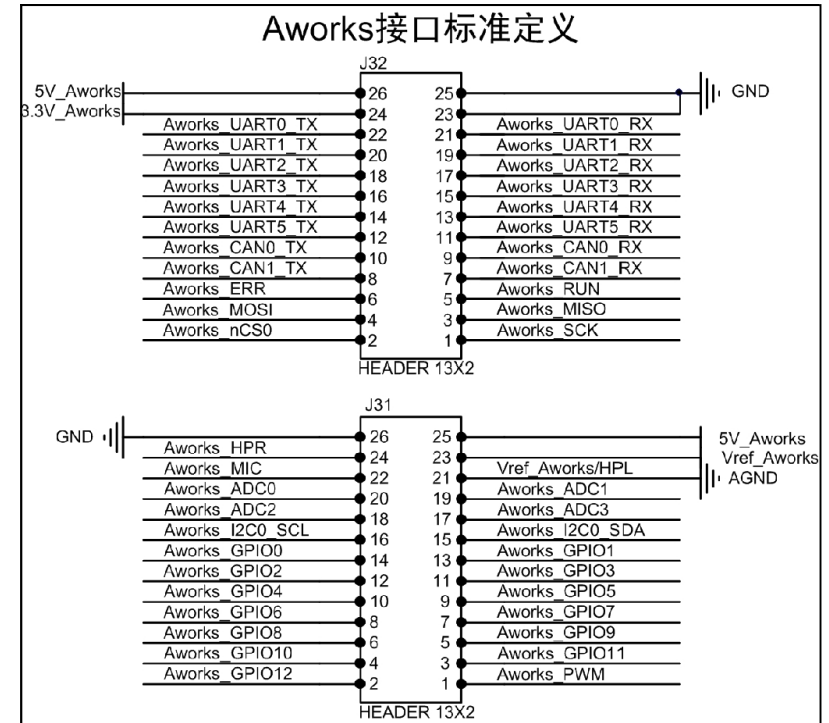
Aworks接口标准定义

J32

| Signal | Pin | Pin | Signal |
|---|---|---|---|
| 5V_Aworks | 26 | 25 | GND |
| 3.3V_Aworks | 24 | 23 | |
| Aworks_UART0_TX | 22 | 21 | Aworks_UART0_RX |
| Aworks_UART1_TX | 20 | 19 | Aworks_UART1_RX |
| Aworks_UART2_TX | 18 | 17 | Aworks_UART2_RX |
| Aworks_UART3_TX | 16 | 15 | Aworks_UART3_RX |
| Aworks_UART4_TX | 14 | 13 | Aworks_UART4_RX |
| Aworks_UART5_TX | 12 | 11 | Aworks_UART5_RX |
| Aworks_CAN0_TX | 10 | 9 | Aworks_CAN0_RX |
| Aworks_CAN1_TX | 8 | 7 | Aworks_CAN1_RX |
| Aworks_ERR | 6 | 5 | Aworks_RUN |
| Aworks_MOSI | 4 | 3 | Aworks_MISO |
| Aworks_nCS0 | 2 | 1 | Aworks_SCK |

HEADER 13X2

J31

| Signal | Pin | Pin | Signal |
|---|---|---|---|
| GND | 26 | 25 | 5V_Aworks |
| Aworks_HPR | 24 | 23 | Vref_Aworks |
| Aworks_MIC | 22 | 21 | Vref_Aworks/HPL |
| Aworks_ADC0 | 20 | 19 | Aworks_ADC1 |
| Aworks_ADC2 | 18 | 17 | Aworks_ADC3 |
| Aworks_I2C0_SCL | 16 | 15 | Aworks_I2C0_SDA |
| Aworks_GPIO0 | 14 | 13 | Aworks_GPIO1 |
| Aworks_GPIO2 | 12 | 11 | Aworks_GPIO3 |
| Aworks_GPIO4 | 10 | 9 | Aworks_GPIO5 |
| Aworks_GPIO6 | 8 | 7 | Aworks_GPIO7 |
| Aworks_GPIO8 | 6 | 5 | Aworks_GPIO9 |
| Aworks_GPIO10 | 4 | 3 | Aworks_GPIO11 |
| Aworks_GPIO12 | 2 | 1 | Aworks_PWM |

AGND

HEADER 13X2